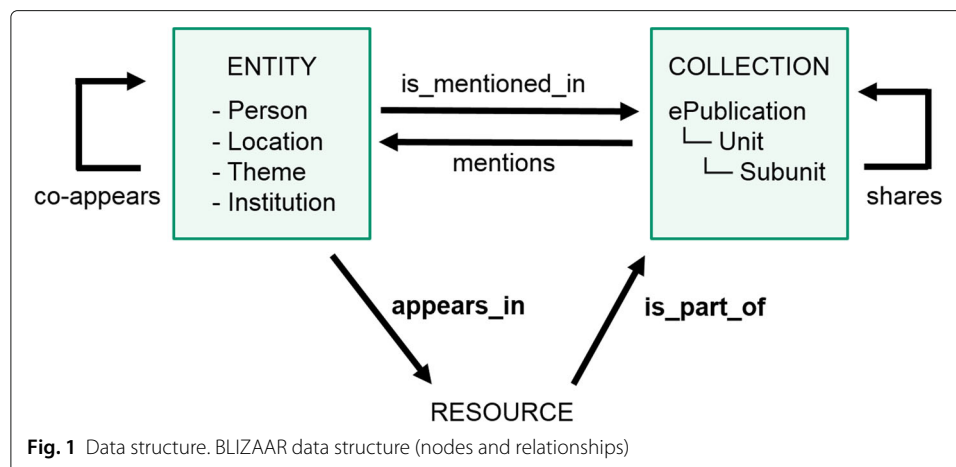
co-appears

ENTITY
- Person
- Location
- Theme
- Institution

is_mentioned_in

mentions

COLLECTION
ePublication
└─ Unit
└─ Subunit

shares

appears_in

is_part_of

RESOURCE

Fig. 1 Data structure. BLIZAAR data structure (nodes and relationships)